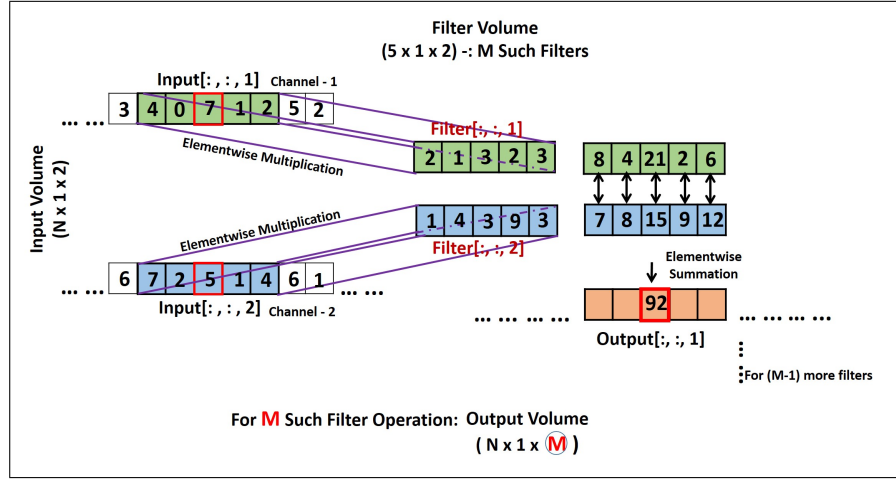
Filter Volume
(5 x 1 x 2) -: M Such Filters

Input Volume
(N x 1 x 2)

Input[: , : , 1] Channel - 1

... ...

| 3 | 4 | 0 | 7 | 1 | 2 | 5 | 2 |
|---|---|---|---|---|---|---|---|

Filter[:, :, 1]

Elementwise Multiplication

| 2 | 1 | 3 | 2 | 3 |
|---|---|---|---|---|

| 8 | 4 | 21 | 2 | 6 |
|---|---|---|---|---|

| 7 | 8 | 15 | 9 | 12 |
|---|---|---|---|---|

| 1 | 4 | 3 | 9 | 3 |
|---|---|---|---|---|

Elementwise Multiplication

Filter[:, :, 2]

Elementwise Summation

... ...

| 6 | 7 | 2 | 5 | 1 | 4 | 6 | 1 |
|---|---|---|---|---|---|---|---|

... ...

Input[: , : , 2] Channel - 2

... ... ... ...

| | | 92 | | |
|---|---|---|---|---|

... ... ... ...

Output[:, :, 1]

For (M-1) more filters

For M Such Filter Operation: Output Volume
( N x 1 x M )